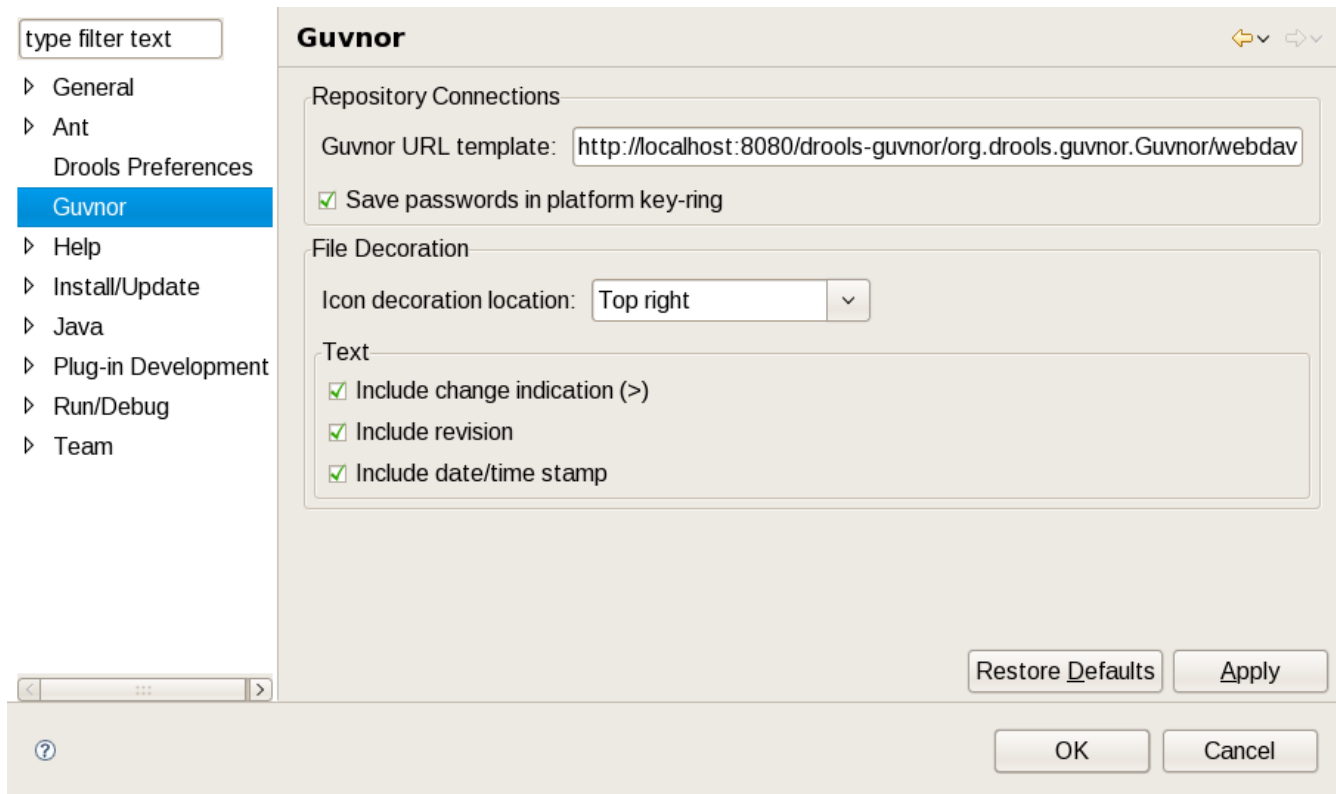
type filter text

General
Ant
Drools Preferences
Guvnor
Help
Install/Update
Java
Plug-in Development
Run/Debug
Team

Guvnor

Repository Connections
Guvnor URL template: http://localhost:8080/drools-guvnor/org.drools.guvnor.Guvnor/webdav
Save passwords in platform key-ring

File Decoration
Icon decoration location: Top right

Text
Include change indication (>)
Include revision
Include date/time stamp

Restore Defaults
Apply

OK
Cancel